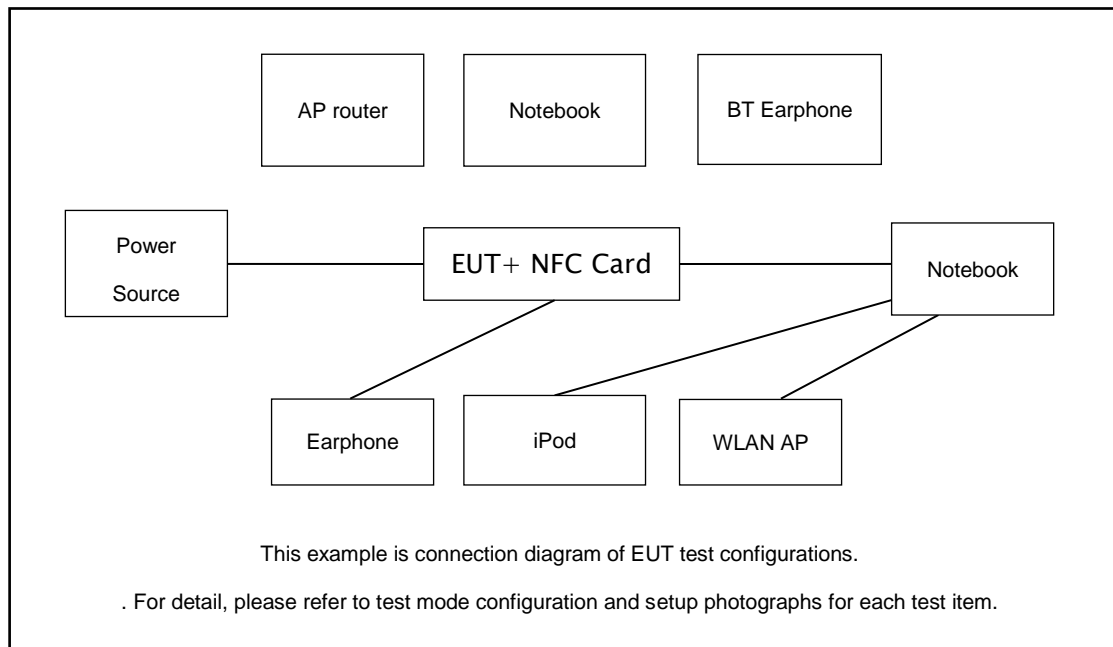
AP router

Notebook

BT Earphone

Power Source

EUT+ NFC Card

Notebook

Earphone

iPod

WLAN AP

This example is connection diagram of EUT test configurations.

. For detail, please refer to test mode configuration and setup photographs for each test item.